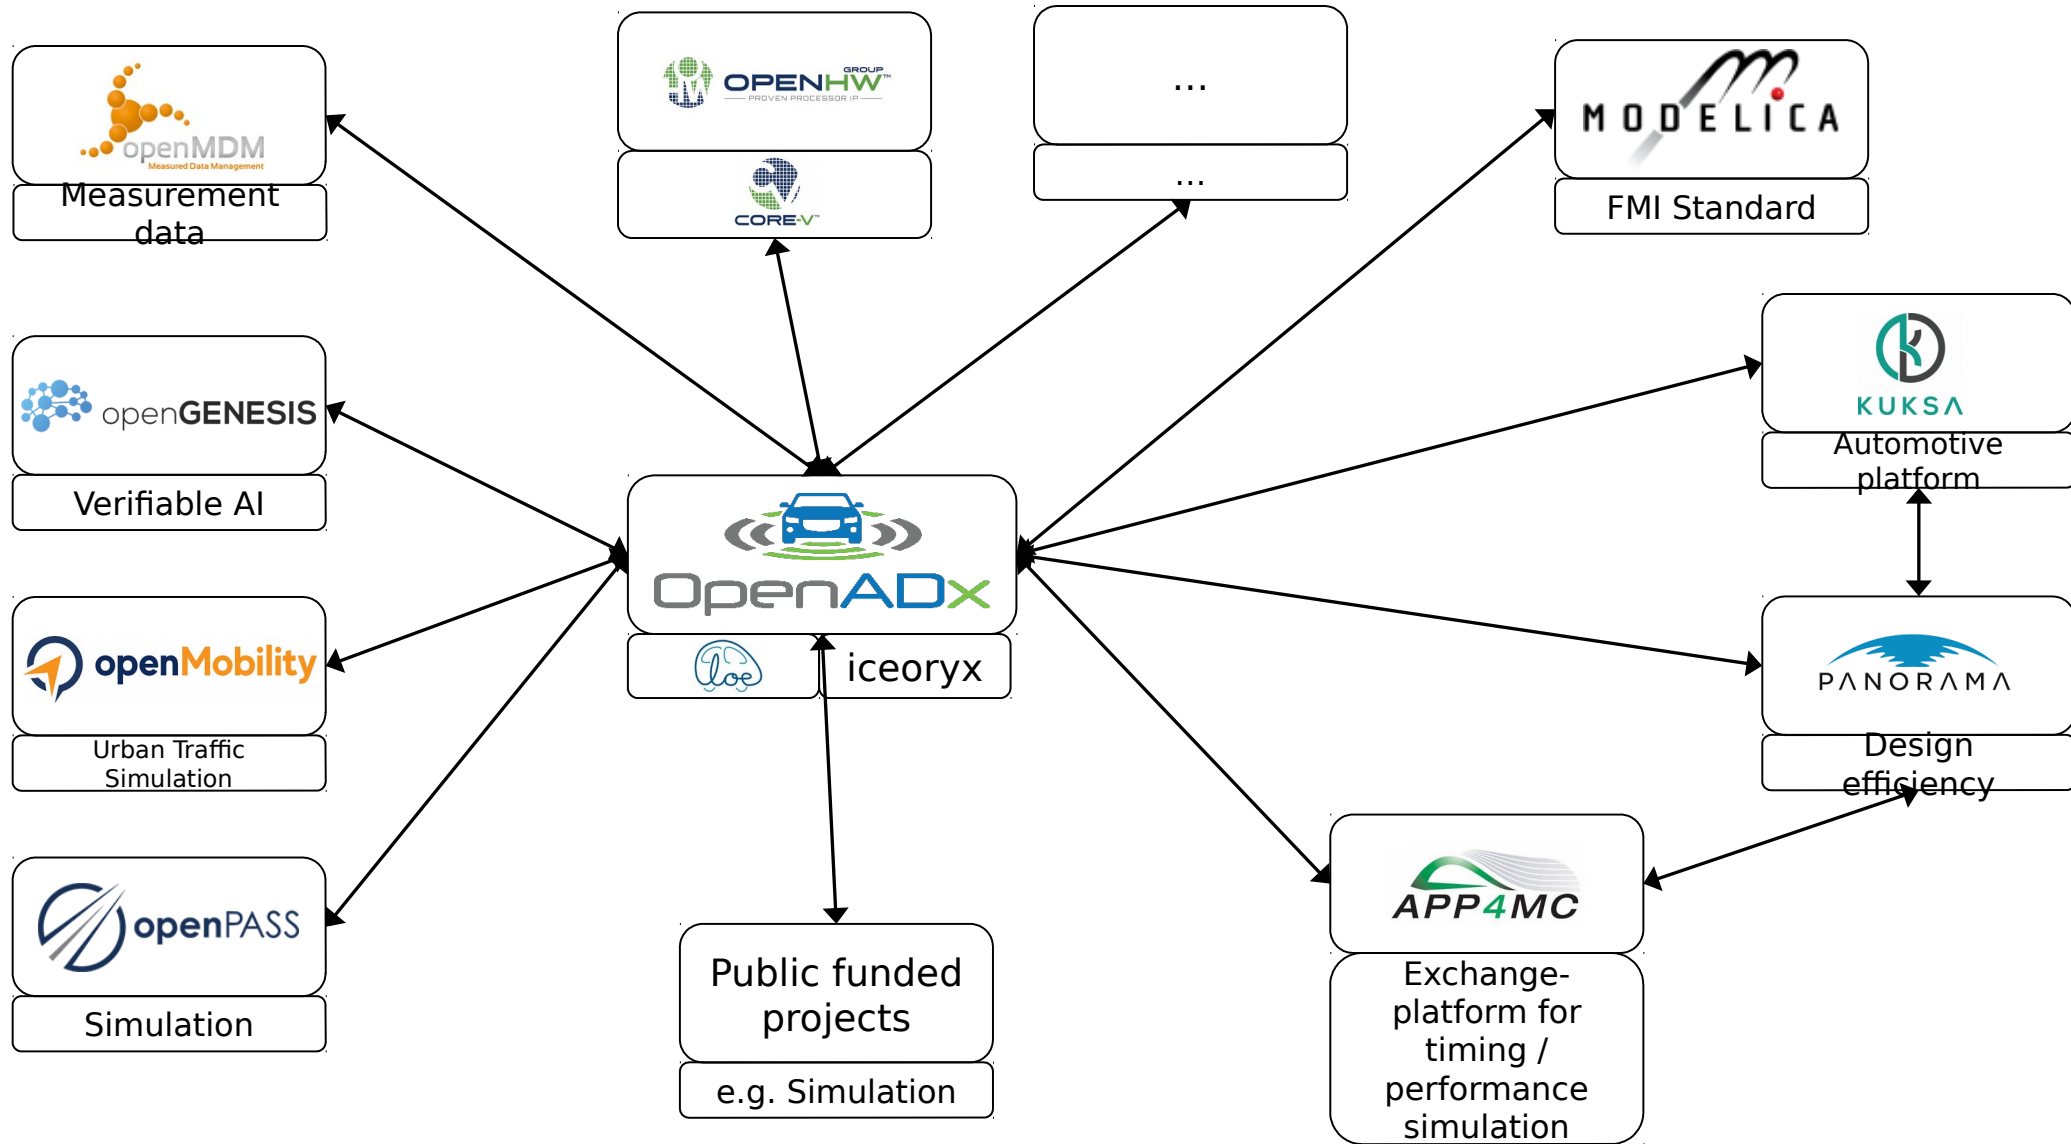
openMDM
Measured Data Management
Measurement data

OPENHW GROUP
PROVEN PROCESSOR IP
CORE-V

...
...

MODELICA
FMI Standard

openGENESIS
Verifiable AI

KUKSA
Automotive platform

OpenADx
iceoryx

openMobility
Urban Traffic Simulation

PANORAMA
Design efficiency

openPASS
Simulation

Public funded projects
e.g. Simulation

APP4MC
Exchange-platform for timing / performance simulation